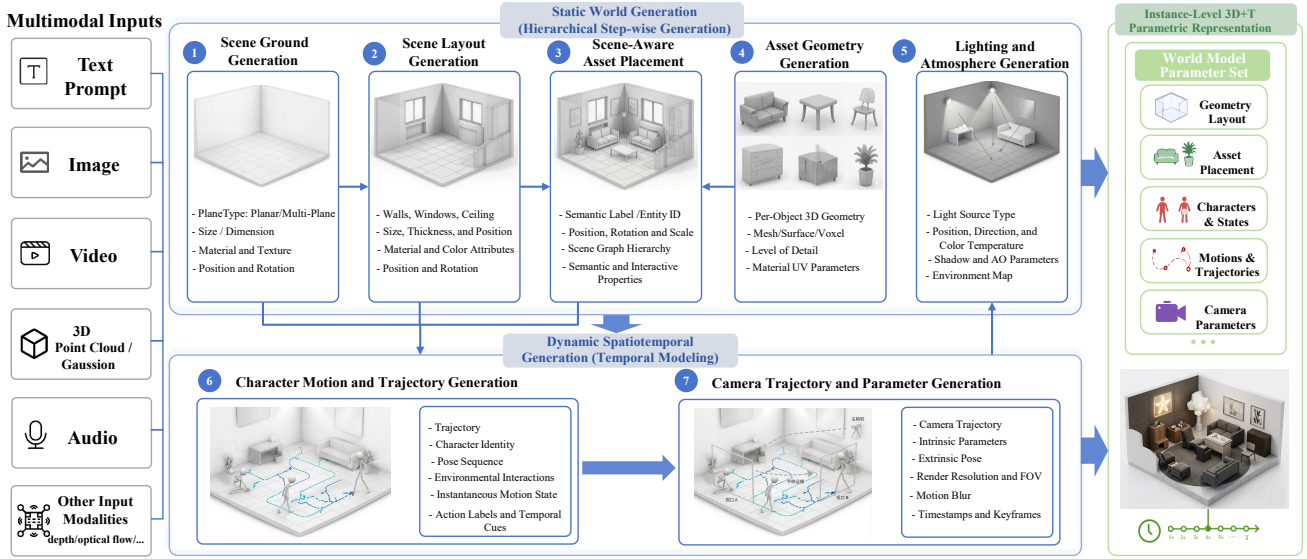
Multimodal Inputs

Text Prompt

Image

Video

3D Point Cloud / Gaussion

Audio

Other Input Modalities
depth/optical flow/...

Static World Generation
(Hierarchical Step-wise Generation)

1 Scene Ground Generation
- PlaneType: Planar/Multi-Plane
- Size / Dimension
- Material and Texture
- Position and Rotation

2 Scene Layout Generation
- Walls, Windows, Ceiling
- Size, Thickness, and Position
- Material and Color Attributes
- Position and Rotation

3 Scene-Aware Asset Placement
- Semantic Label /Entity ID
- Position, Rotation and Scale
- Scene Graph Hierarchy
- Semantic and Interactive Properties

4 Asset Geometry Generation
- Per-Object 3D Geometry
- Mesh/Surface/Voxel
- Level of Detail
- Material UV Parameters

5 Lighting and Atmosphere Generation
- Light Source Type
- Position, Direction, and Color Temperature
- Shadow and AO Parameters
- Environment Map

Dynamic Spatiotemporal Generation (Temporal Modeling)

6 Character Motion and Trajectory Generation
- Trajectory
- Character Identity
- Pose Sequence
- Environmental Interactions
- Instantaneous Motion State
- Action Labels and Temporal Cues

7 Camera Trajectory and Parameter Generation
- Camera Trajectory
- Intrinsic Parameters
- Extrinsic Pose
- Render Resolution and FOV
- Motion Blur
- Timestamps and Keyframes

Instance-Level 3D+T Parametric Representation

World Model Parameter Set

Geometry Layout

Asset Placement

Characters & States

Motions & Trajectories

Camera Parameters

• • •

1s 2s 3s 4s 5s ... T